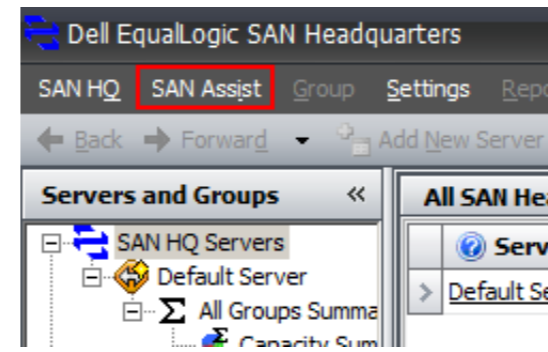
Dell EqualLogic SAN Headquarters

SAN HQ SAN Assist Group Settings Repo

Back Forward Add New Server

Servers and Groups «

SAN HQ Servers

Default Server

All Groups Summa

Capacity Sum

All SAN He

Serv

Default Se